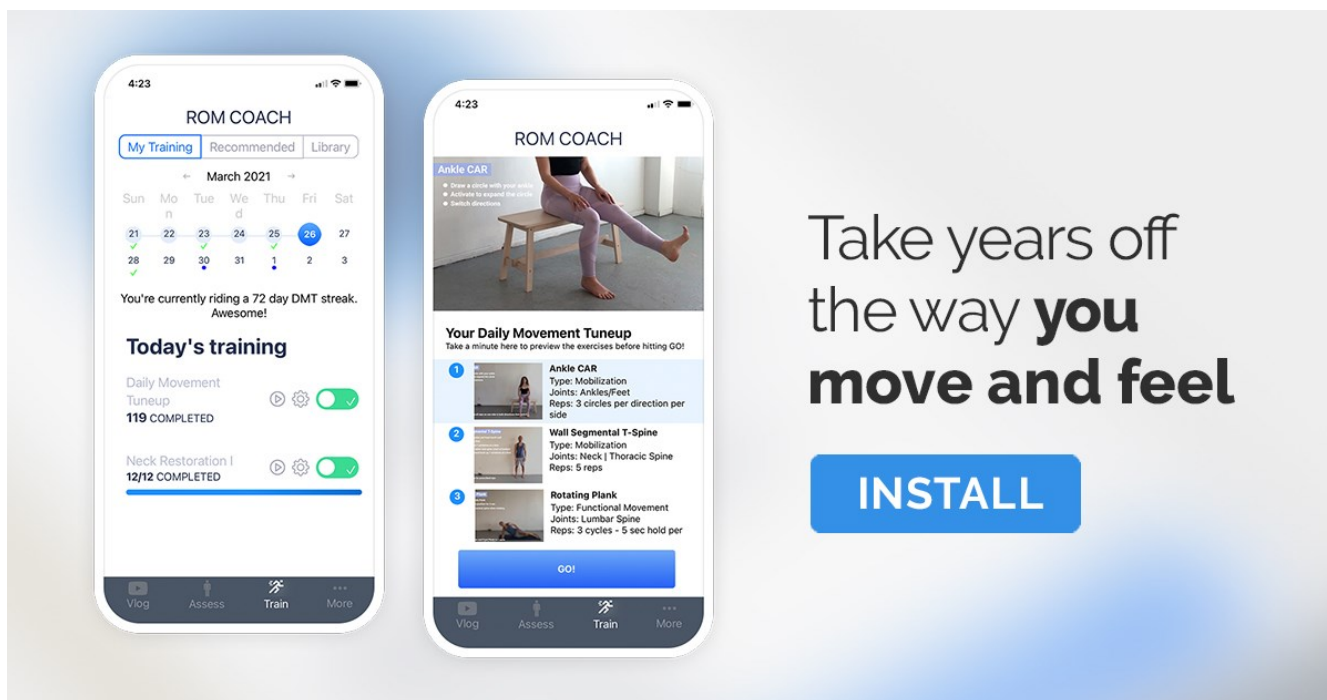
4:23

ROM COACH

My Training | Recommended | Library

← March 2021 →

| Sun | Mon | Tue | Wed | Thu | Fri | Sat |
|---|---|---|---|---|---|---|
| 21 | 22 | 23 | 24 | 25 | 26 | 27 |
| 28 | 29 | 30 | 31 | 1 | 2 | 3 |

You're currently riding a 72 day DMT streak. Awesome!

Today's training

Daily Movement Tuneup
119 COMPLETED

Neck Restoration I
12/12 COMPLETED

Vlog Assess Train More

4:23

ROM COACH

Ankle CAR
• Draw a circle with your ankle
• Activate to expand the circle
• Switch directions

Your Daily Movement Tuneup
Take a minute here to preview the exercises before hitting GO!

1 Ankle CAR
Type: Mobilization
Joints: Ankles/Feet
Reps: 3 circles per direction per side

2 Wall Segmental T-Spine
Type: Mobilization
Joints: Neck | Thoracic Spine
Reps: 5 reps

3 Rotating Plank
Type: Functional Movement
Joints: Lumbar Spine
Reps: 3 cycles - 5 sec hold per

GO!

Vlog Assess Train More

Take years off the way **you move and feel**

INSTALL